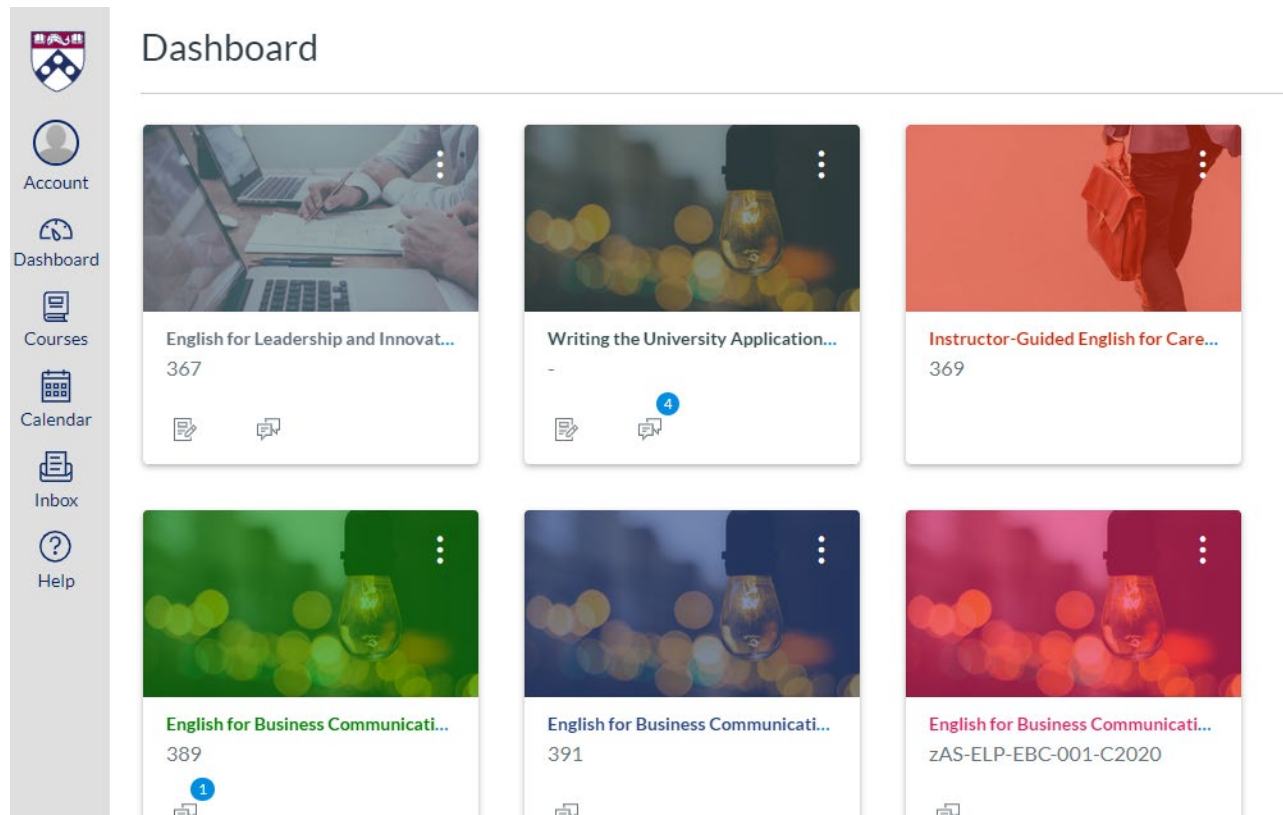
Account

Dashboard

Courses

Calendar

Inbox

Help

Dashboard

English for Leadership and Innovat...
367

Writing the University Application...
-
4

Instructor-Guided English for Care...
369

English for Business Communicati...
389
1

English for Business Communicati...
391

English for Business Communicati...
zAS-ELP-EBC-001-C2020